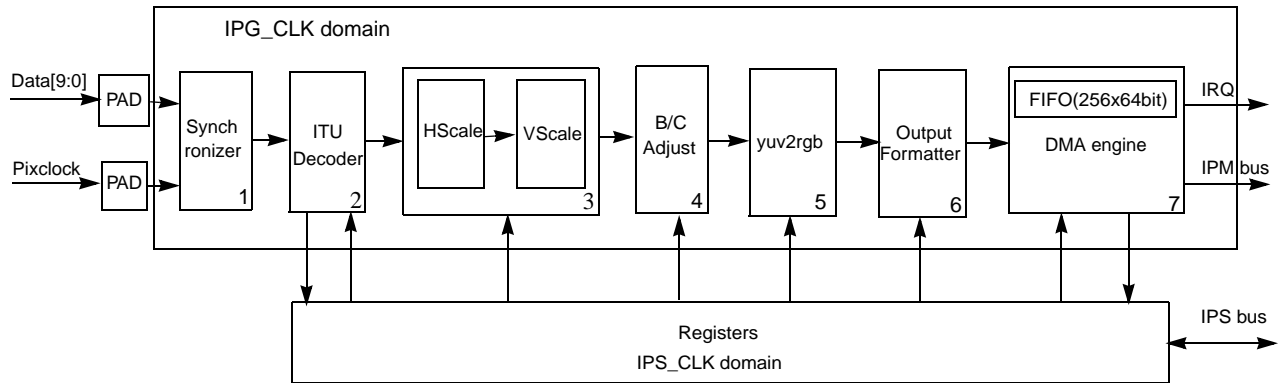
IPG_CLK domain

Data[9:0]

PAD

Pixclock

PAD

Synch ronizer

1

ITU Decoder

2

HScale

VScale

3

B/C Adjust

4

yuv2rgb

5

Output Formatter

6

FIFO(256x64bit)

DMA engine

7

IRQ

IPM bus

Registers

IPS_CLK domain

IPS bus